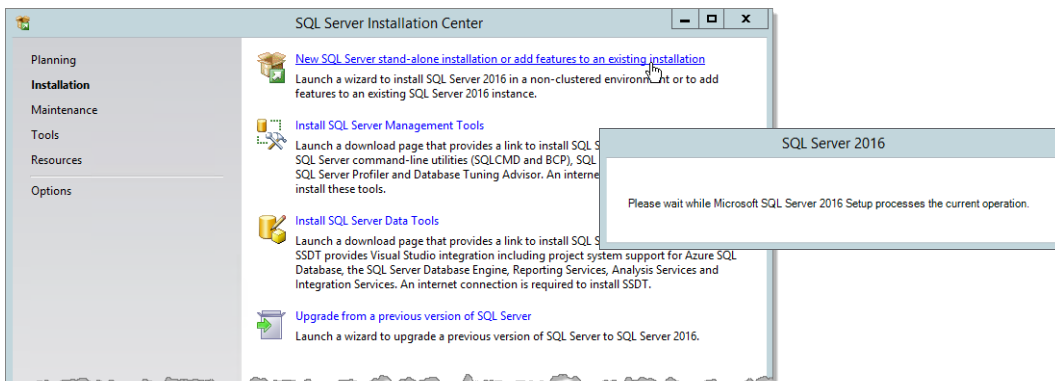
SQL Server Installation Center

Planning
Installation
Maintenance
Tools
Resources
Options

New SQL Server stand-alone installation or add features to an existing installation
Launch a wizard to install SQL Server 2016 in a non-clustered environment or to add features to an existing SQL Server 2016 instance.

Install SQL Server Management Tools
Launch a download page that provides a link to install SQL S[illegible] SQL Server command-line utilities (SQLCMD and BCP), SQL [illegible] SQL Server Profiler and Database Tuning Advisor. An interne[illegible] install these tools.

Install SQL Server Data Tools
Launch a download page that provides a link to install SQL S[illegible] SSDT provides Visual Studio integration including project system support for Azure SQL Database, the SQL Server Database Engine, Reporting Services, Analysis Services and Integration Services. An internet connection is required to install SSDT.

Upgrade from a previous version of SQL Server
Launch a wizard to upgrade a previous version of SQL Server to SQL Server 2016.

SQL Server 2016

Please wait while Microsoft SQL Server 2016 Setup processes the current operation.